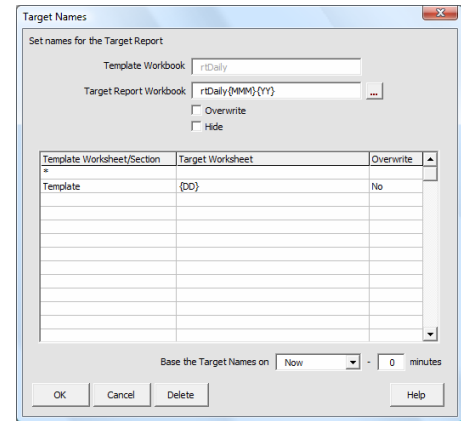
Target Names

Set names for the Target Report

Template Workbook rtDaily

Target Report Workbook rtDaily{MMM}{YY} ...

Overwrite

Hide

| Template Worksheet/Section | Target Worksheet | Overwrite |
|---|---|---|
| * | | |
| Template | {DD} | No |

Base the Target Names on Now - 0 minutes

OK Cancel Delete Help